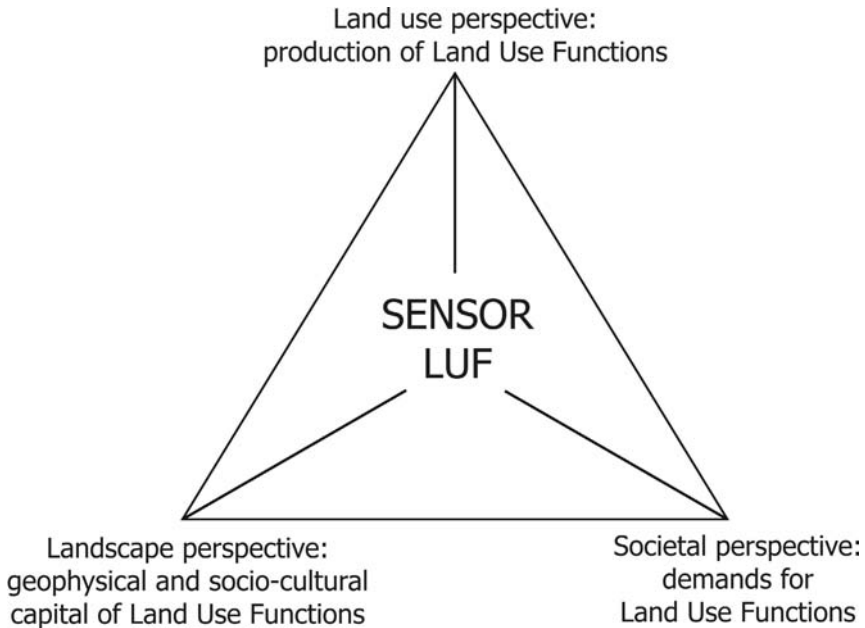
Land use perspective:
production of Land Use Functions

SENSOR
LUF

Landscape perspective:
geophysical and socio-cultural
capital of Land Use Functions

Societal perspective:
demands for
Land Use Functions